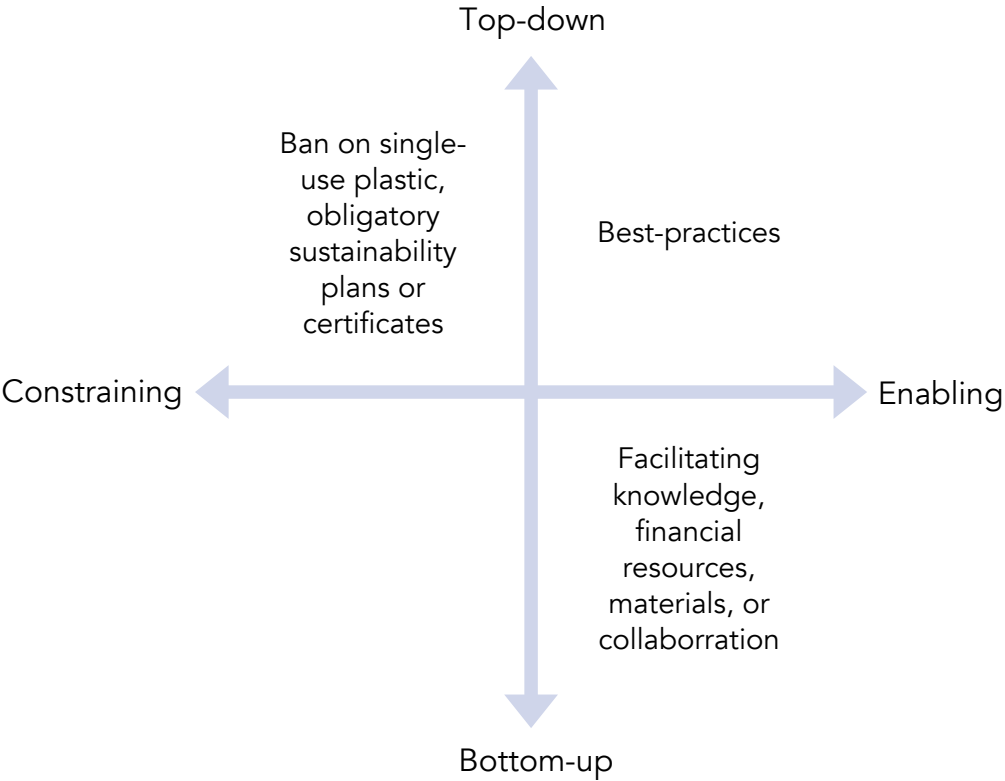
Top-down

Ban on single-use plastic, obligatory sustainability plans or certificates

Best-practices

Constraining

Enabling

Facilitating knowledge, financial resources, materials, or collaborration

Bottom-up